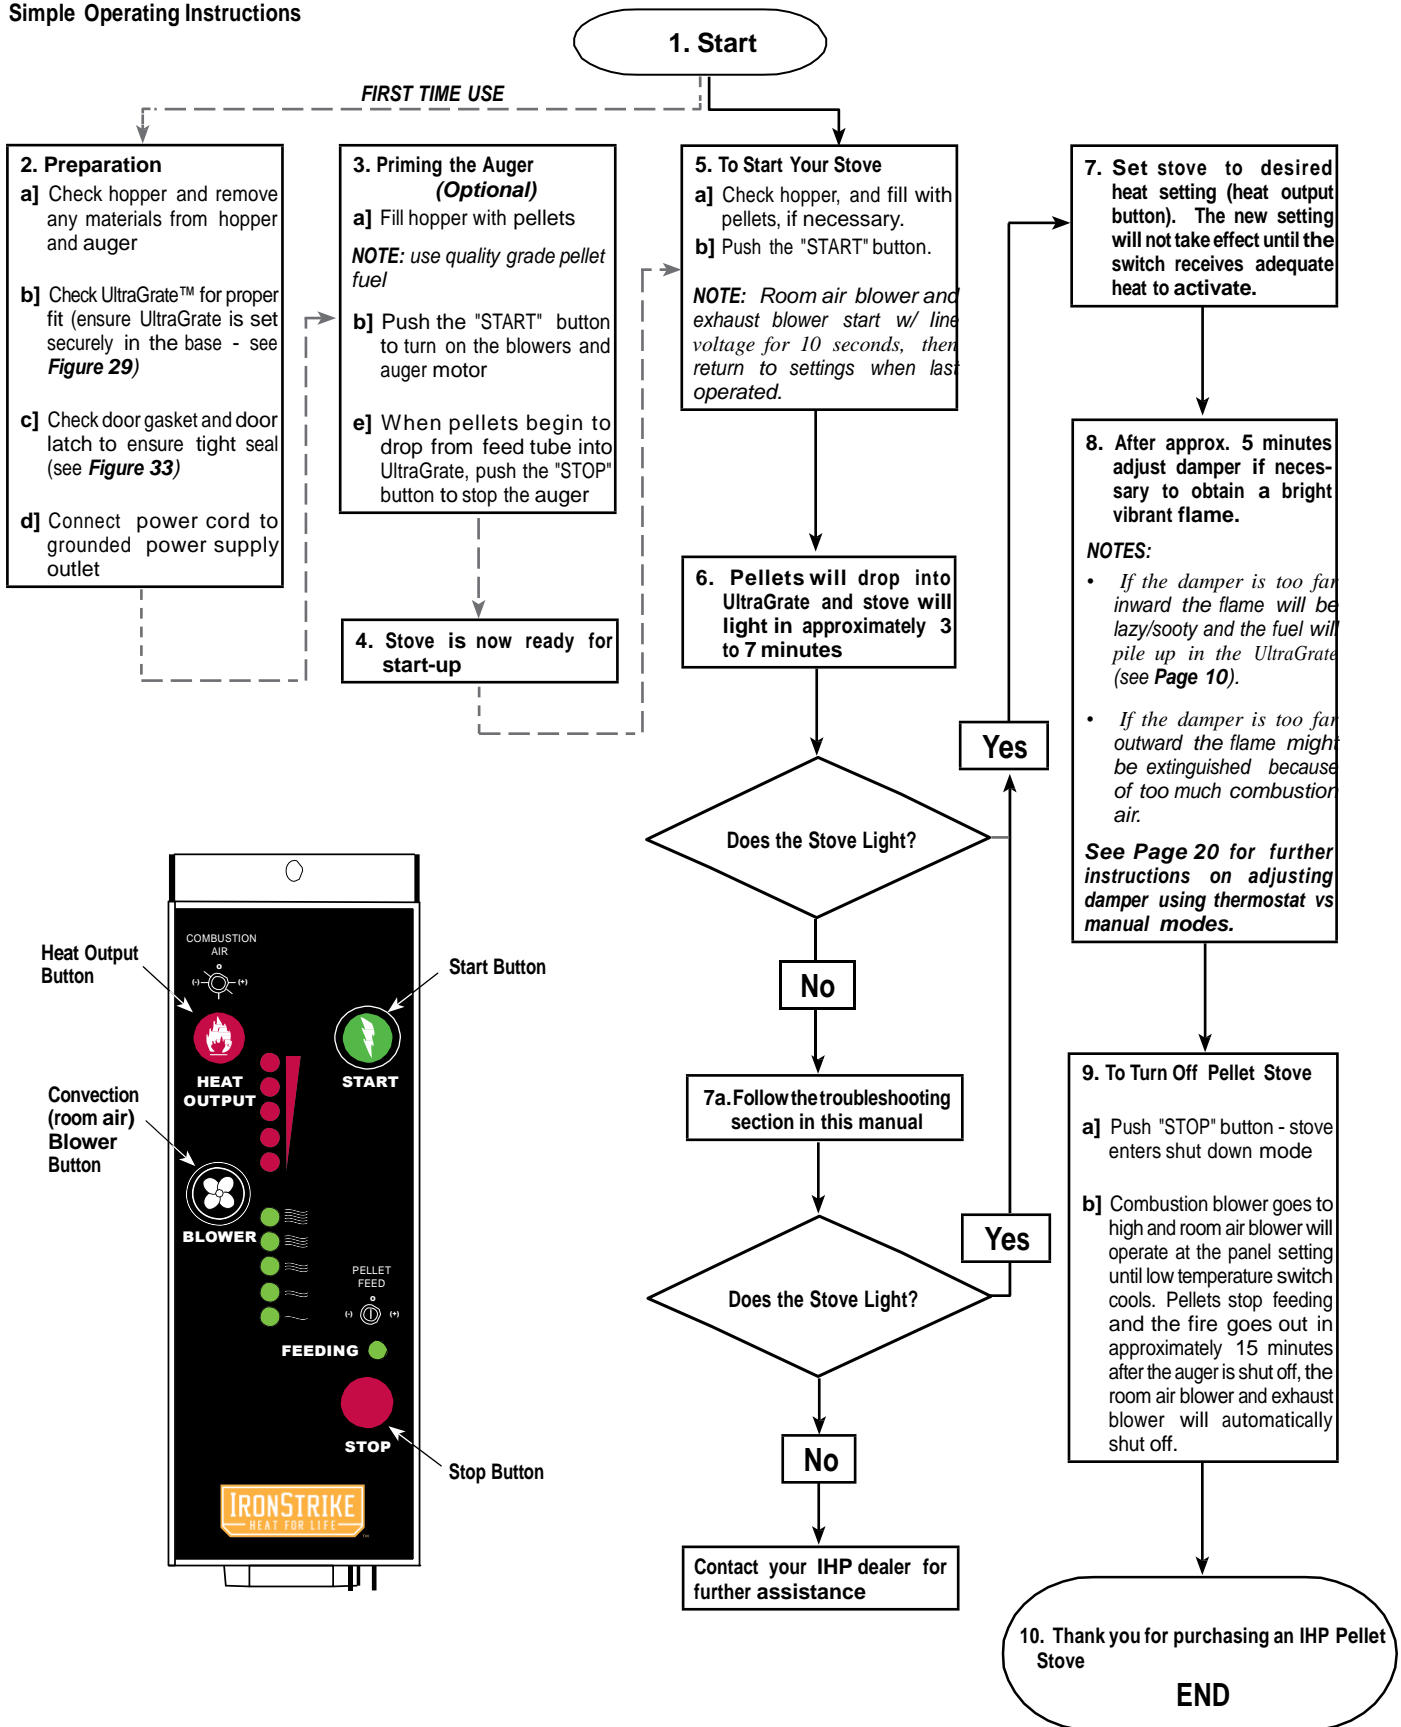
Simple Operating Instructions

1. Start

FIRST TIME USE

2. Preparation
a] Check hopper and remove any materials from hopper and auger

b] Check UltraGrate™ for proper fit (ensure UltraGrate is set securely in the base - see Figure 29)

c] Check door gasket and door latch to ensure tight seal (see Figure 33)

d] Connect power cord to grounded power supply outlet

3. Priming the Auger (Optional)
a] Fill hopper with pellets

NOTE: use quality grade pellet fuel

b] Push the "START" button to turn on the blowers and auger motor

e] When pellets begin to drop from feed tube into UltraGrate, push the "STOP" button to stop the auger

4. Stove is now ready for start-up

5. To Start Your Stove
a] Check hopper, and fill with pellets, if necessary.
b] Push the "START" button.

NOTE: Room air blower and exhaust blower start w/ line voltage for 10 seconds, then return to settings when last operated.

6. Pellets will drop into UltraGrate and stove will light in approximately 3 to 7 minutes

Does the Stove Light?

Yes

No

7a. Follow the troubleshooting section in this manual

Does the Stove Light?

Yes

No

Contact your IHP dealer for further assistance

7. Set stove to desired heat setting (heat output button). The new setting will not take effect until the switch receives adequate heat to activate.

8. After approx. 5 minutes adjust damper if necessary to obtain a bright vibrant flame.

NOTES:
• If the damper is too far inward the flame will be lazy/sooty and the fuel will pile up in the UltraGrate (see Page 10).

• If the damper is too far outward the flame might be extinguished because of too much combustion air.

See Page 20 for further instructions on adjusting damper using thermostat vs manual modes.

9. To Turn Off Pellet Stove

a] Push "STOP" button - stove enters shut down mode

b] Combustion blower goes to high and room air blower will operate at the panel setting until low temperature switch cools. Pellets stop feeding and the fire goes out in approximately 15 minutes after the auger is shut off, the room air blower and exhaust blower will automatically shut off.

10. Thank you for purchasing an IHP Pellet Stove
END

Heat Output Button

Start Button

Convection (room air) Blower Button

Stop Button

COMBUSTION AIR
(-) (+)
HEAT OUTPUT
START
BLOWER
PELLET FEED
(-) (+)
FEEDING
STOP
IRONSTRIKE
HEAT FOR LIFE